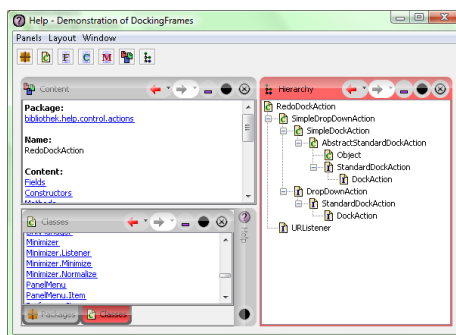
Help - Demonstration of DockingFrames

Panels Layout Window

Content

Package:
bibliothek.help.control.actions

Name:
RedoDockAction

Content:
Fields
Constructors
Methods

Classes

Minimizer
Minimizer.Listener
Minimizer.Minimize
Minimizer.Normalize
PanelMenu
PanelMenu.Item

Packages Classes

Help

Hierarchy

RedoDockAction
SimpleDropDownAction
SimpleDockAction
AbstractStandardDockAction
Object
StandardDockAction
DockAction
DropDownAction
StandardDockAction
DockAction
URListener